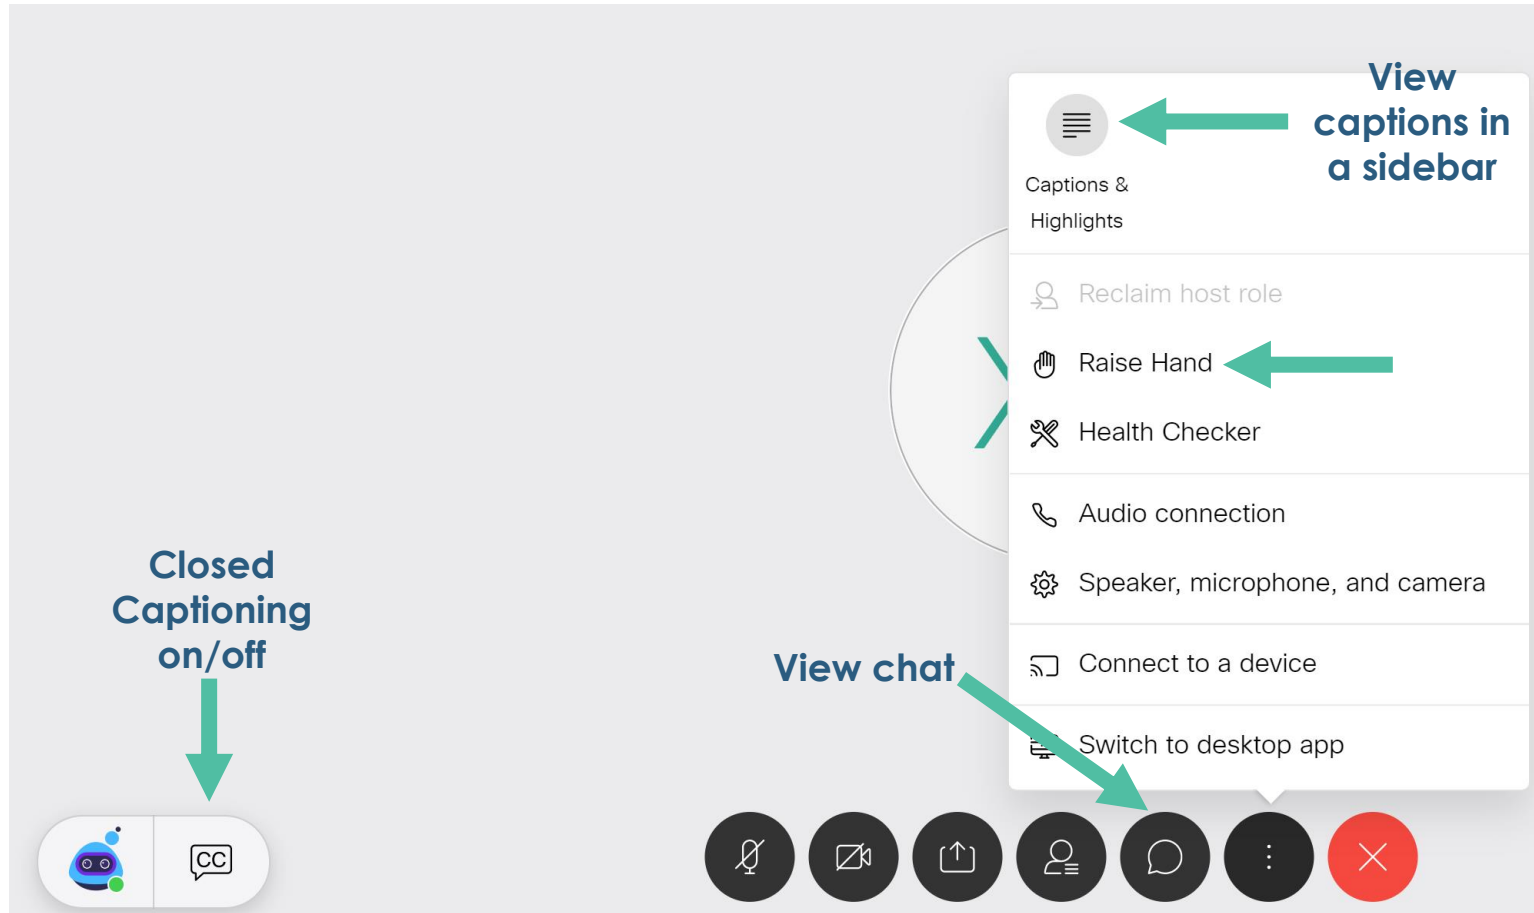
Captions & Highlights

View captions in a sidebar

Reclaim host role

Raise Hand

Health Checker

Audio connection

Speaker, microphone, and camera

Connect to a device

Switch to desktop app

Closed Captioning on/off

View chat

CC